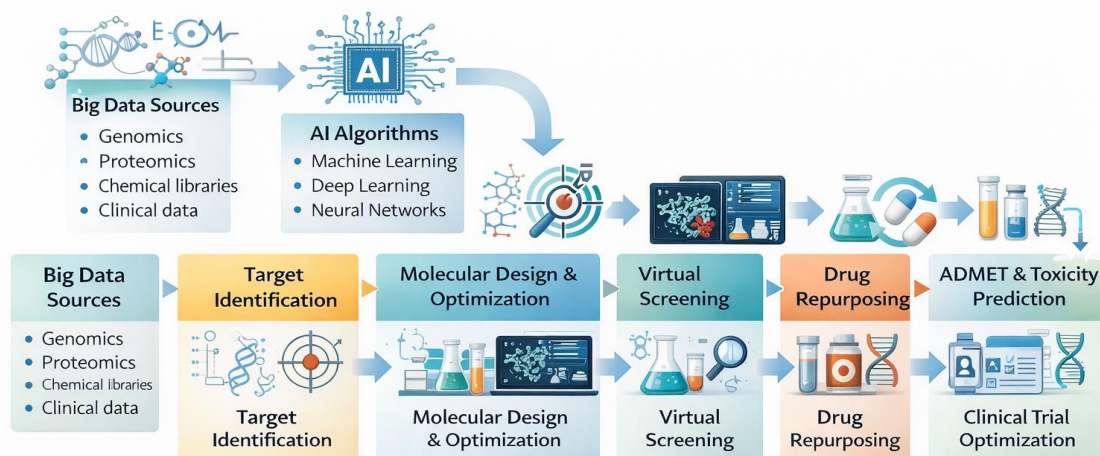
AI

Big Data Sources
- Genomics
- Proteomics
- Chemical libraries
- Clinical data

AI Algorithms
- Machine Learning
- Deep Learning
- Neural Networks

Big Data Sources
- Genomics
- Proteomics
- Chemical libraries
- Clinical data

Target Identification

Target Identification

Molecular Design & Optimization

Molecular Design & Optimization

Virtual Screening

Virtual Screening

Drug Repurposing

Drug Repurposing

ADMET & Toxicity Prediction

Clinical Trial Optimization